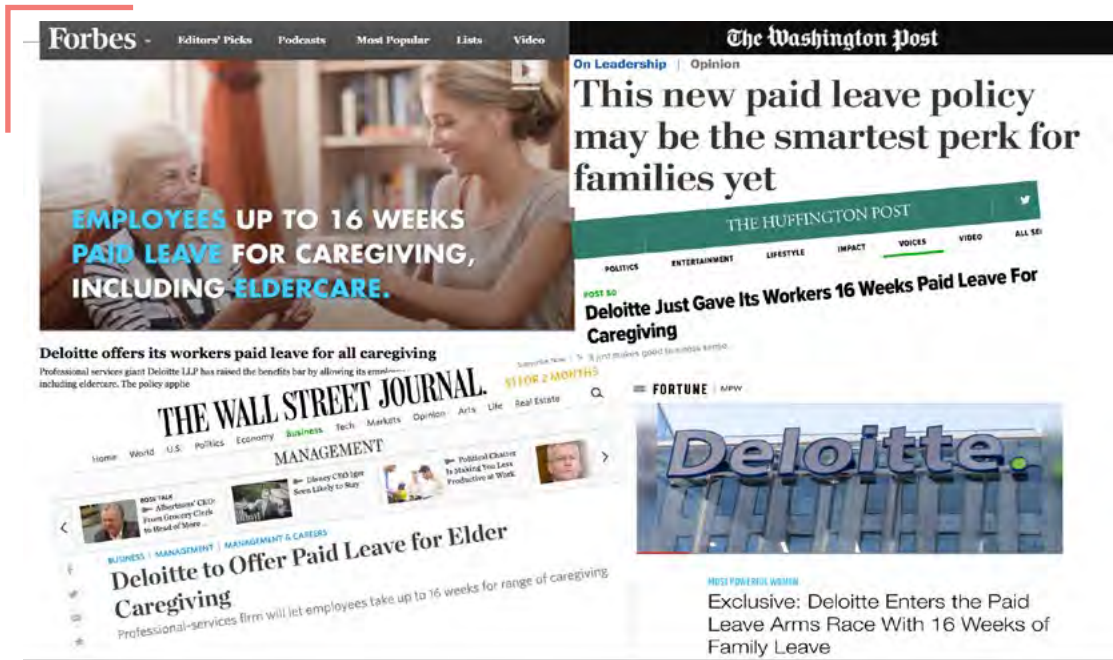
Forbes Editors' Picks Podcasts Most Popular Lists Video

EMPLOYEES UP TO 16 WEEKS PAID LEAVE FOR CAREGIVING, INCLUDING ELDERCARE.

Deloitte offers its workers paid leave for all caregiving

Professional services giant Deloitte LLP has raised the benefits bar by allowing its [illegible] including eldercare. The policy applie

The Washington Post

On Leadership | Opinion

This new paid leave policy may be the smartest perk for families yet

THE HUFFINGTON POST

POLITICS ENTERTAINMENT LIFESTYLE IMPACT VOICES VIDEO ALL SE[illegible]

POST 50

Deloitte Just Gave Its Workers 16 Weeks Paid Leave For Caregiving

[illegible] It just makes good business sense.

THE WALL STREET JOURNAL.

$1 FOR 2 MONTHS

Home World U.S. Politics Economy Business Tech Markets Opinion Arts Life Real Estate

MANAGEMENT

BOSS TALK Albertsons' CEO: From Grocery Clerk to Head of More...

Disney CEO Iger Seen Likely to Stay

Political Chatter Is Making You Less Productive at Work

BUSINESS | MANAGEMENT | MANAGEMENT & CAREERS

Deloitte to Offer Paid Leave for Elder Caregiving

Professional-services firm will let employees take up to 16 weeks for range of caregiving

FORTUNE MPW

Deloitte.

MOST POWERFUL WOMEN

Exclusive: Deloitte Enters the Paid Leave Arms Race With 16 Weeks of Family Leave